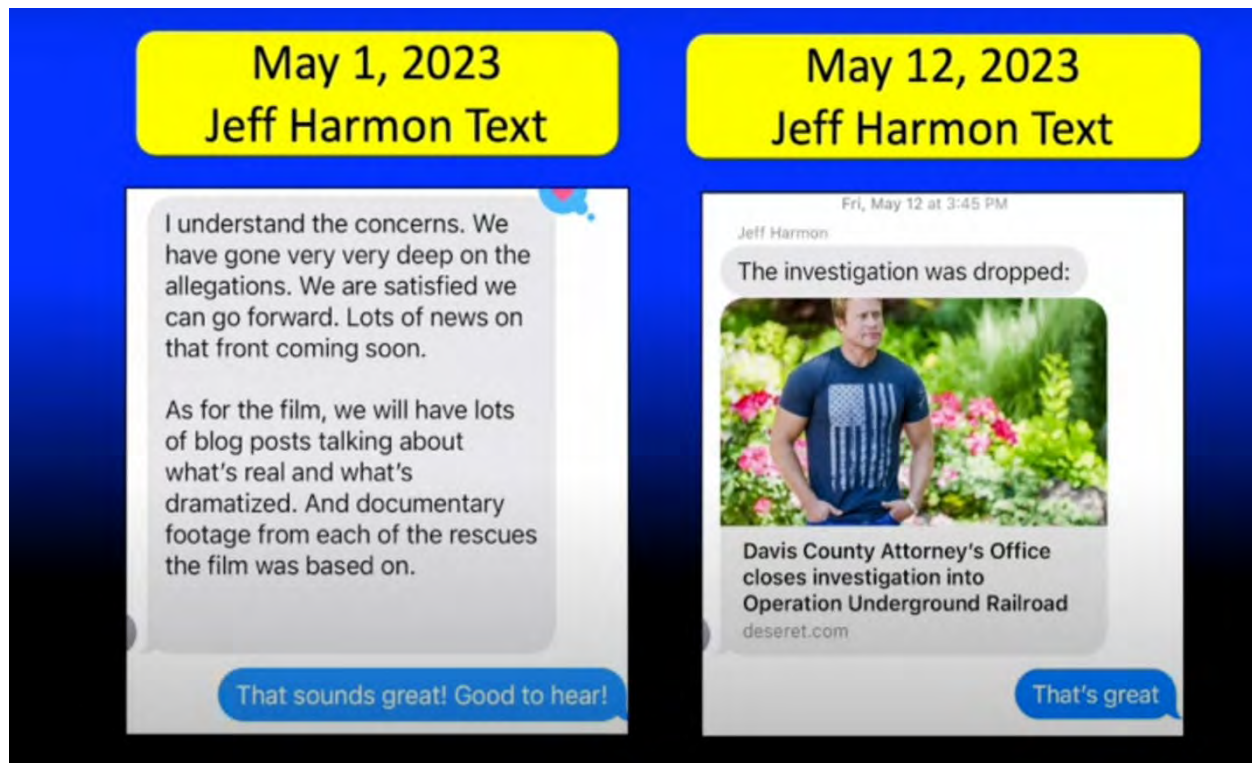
May 1, 2023
Jeff Harmon Text

I understand the concerns. We have gone very very deep on the allegations. We are satisfied we can go forward. Lots of news on that front coming soon.

As for the film, we will have lots of blog posts talking about what's real and what's dramatized. And documentary footage from each of the rescues the film was based on.

That sounds great! Good to hear!

May 12, 2023
Jeff Harmon Text

Fri, May 12 at 3:45 PM

Jeff Harmon

The investigation was dropped:

Davis County Attorney's Office closes investigation into Operation Underground Railroad

deseret.com

That's great